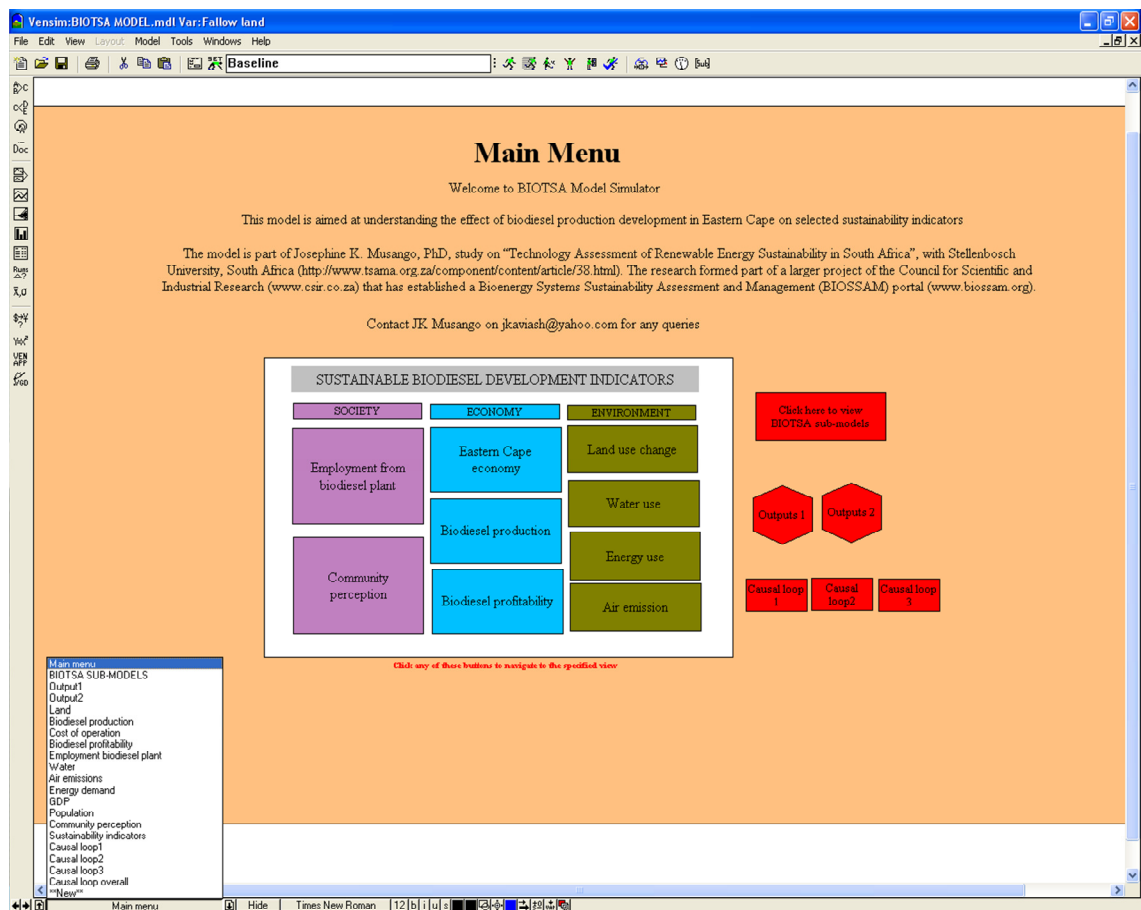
Vensim:BIOTSA MODEL.mdl Var:Fallow land

File Edit View Layout Model Tools Windows Help

Baseline

Doc

Main Menu

Welcome to BIOTSA Model Simulator

This model is aimed at understanding the effect of biodiesel production development in Eastern Cape on selected sustainability indicators

The model is part of Josephine K. Musango, PhD, study on "Technology Assessment of Renewable Energy Sustainability in South Africa", with Stellenbosch University, South Africa (http://www.tsama.org.za/component/content/article/38.html). The research formed part of a larger project of the Council for Scientific and Industrial Research (www.csir.co.za) that has established a Bioenergy Systems Sustainability Assessment and Management (BIOSSAM) portal (www.biossam.org).

Contact JK Musango on jkaviash@yahoo.com for any queries

SUSTAINABLE BIODIESEL DEVELOPMENT INDICATORS

SOCIETY

ECONOMY

ENVIRONMENT

Employment from biodiesel plant

Community perception

Eastern Cape economy

Biodiesel production

Biodiesel profitability

Land use change

Water use

Energy use

Air emission

Click here to view BIOTSA sub-models

Outputs 1

Outputs 2

Causal loop 1

Causal loop2

Causal loop 3

Click any of these buttons to navigate to the specified view

Main menu
BIOTSA SUB-MODELS
Output1
Output2
Land
Biodiesel production
Cost of operation
Biodiesel profitability
Employment biodiesel plant
Water
Air emissions
Energy demand
GDP
Population
Community perception
Sustainability indicators
Causal loop1
Causal loop2
Causal loop3
Causal loop overall
**New**

Main menu Hide Times New Roman 12 b i u s